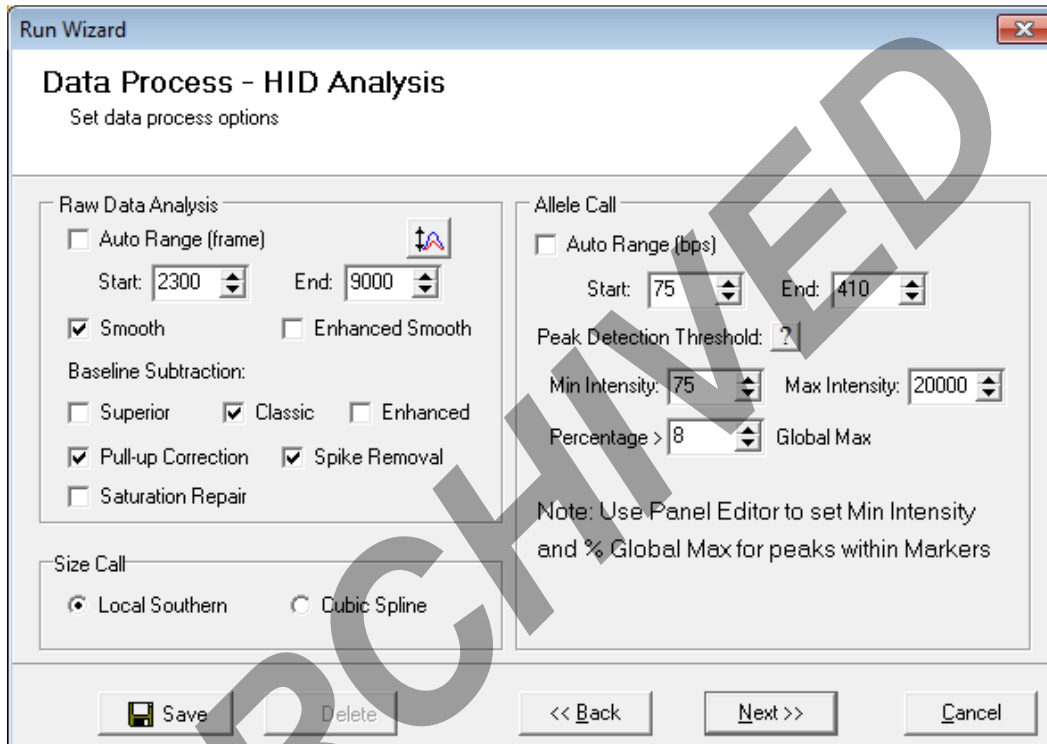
Run Wizard

Data Process - HID Analysis
Set data process options

Raw Data Analysis
Auto Range (frame)
Start: 2300
End: 9000
Smooth
Enhanced Smooth
Baseline Subtraction:
Superior
Classic
Enhanced
Pull-up Correction
Spike Removal
Saturation Repair

Size Call
Local Southern
Cubic Spline

Allele Call
Auto Range (bps)
Start: 75
End: 410
Peak Detection Threshold: ?
Min Intensity: 75
Max Intensity: 20000
Percentage > 8
Global Max

Note: Use Panel Editor to set Min Intensity and % Global Max for peaks within Markers

ARCHIVED

Save
Delete
<< Back
Next >>
Cancel